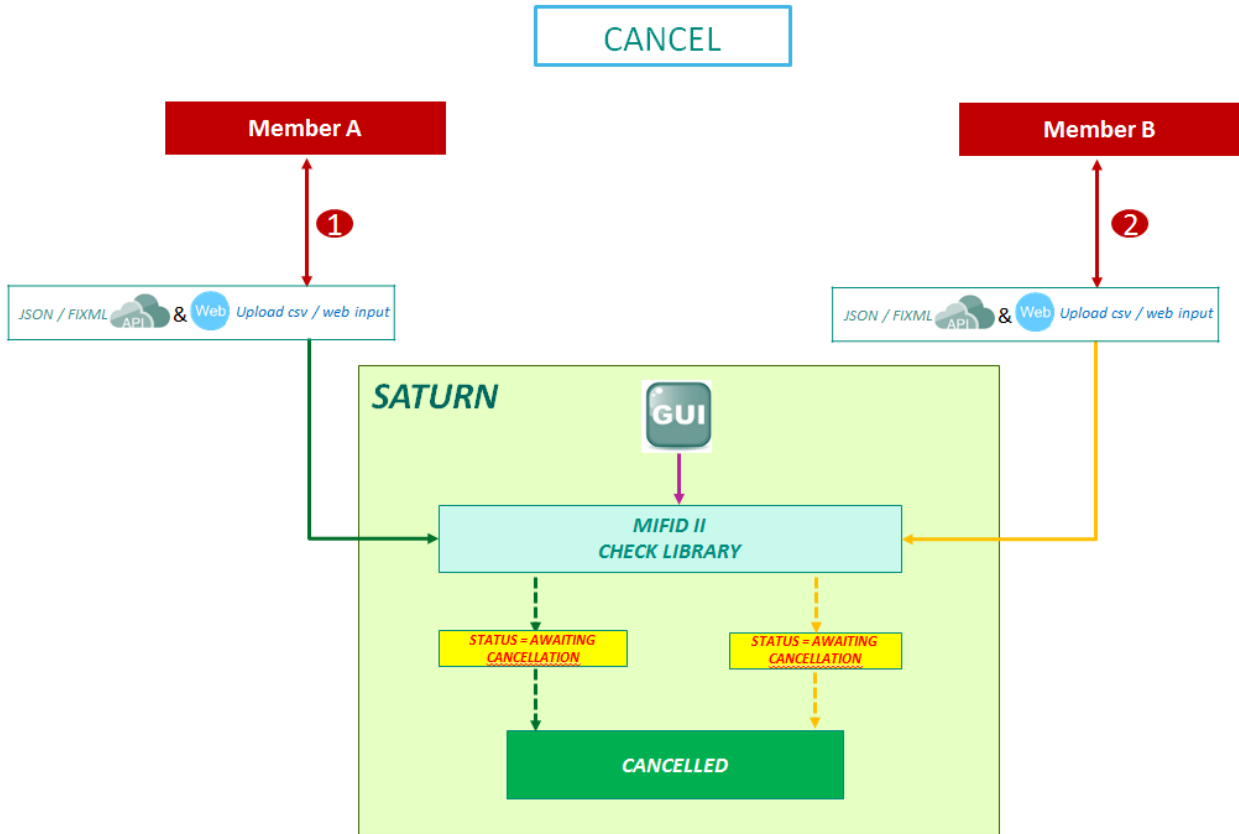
CANCEL

Member A

Member B

1

2

JSON / FIXML API & Web Upload csv / web input

JSON / FIXML API & Web Upload csv / web input

SATURN

GUI

MIFID II
CHECK LIBRARY

STATUS = AWAITING CANCELLATION

STATUS = AWAITING CANCELLATION

CANCELLED